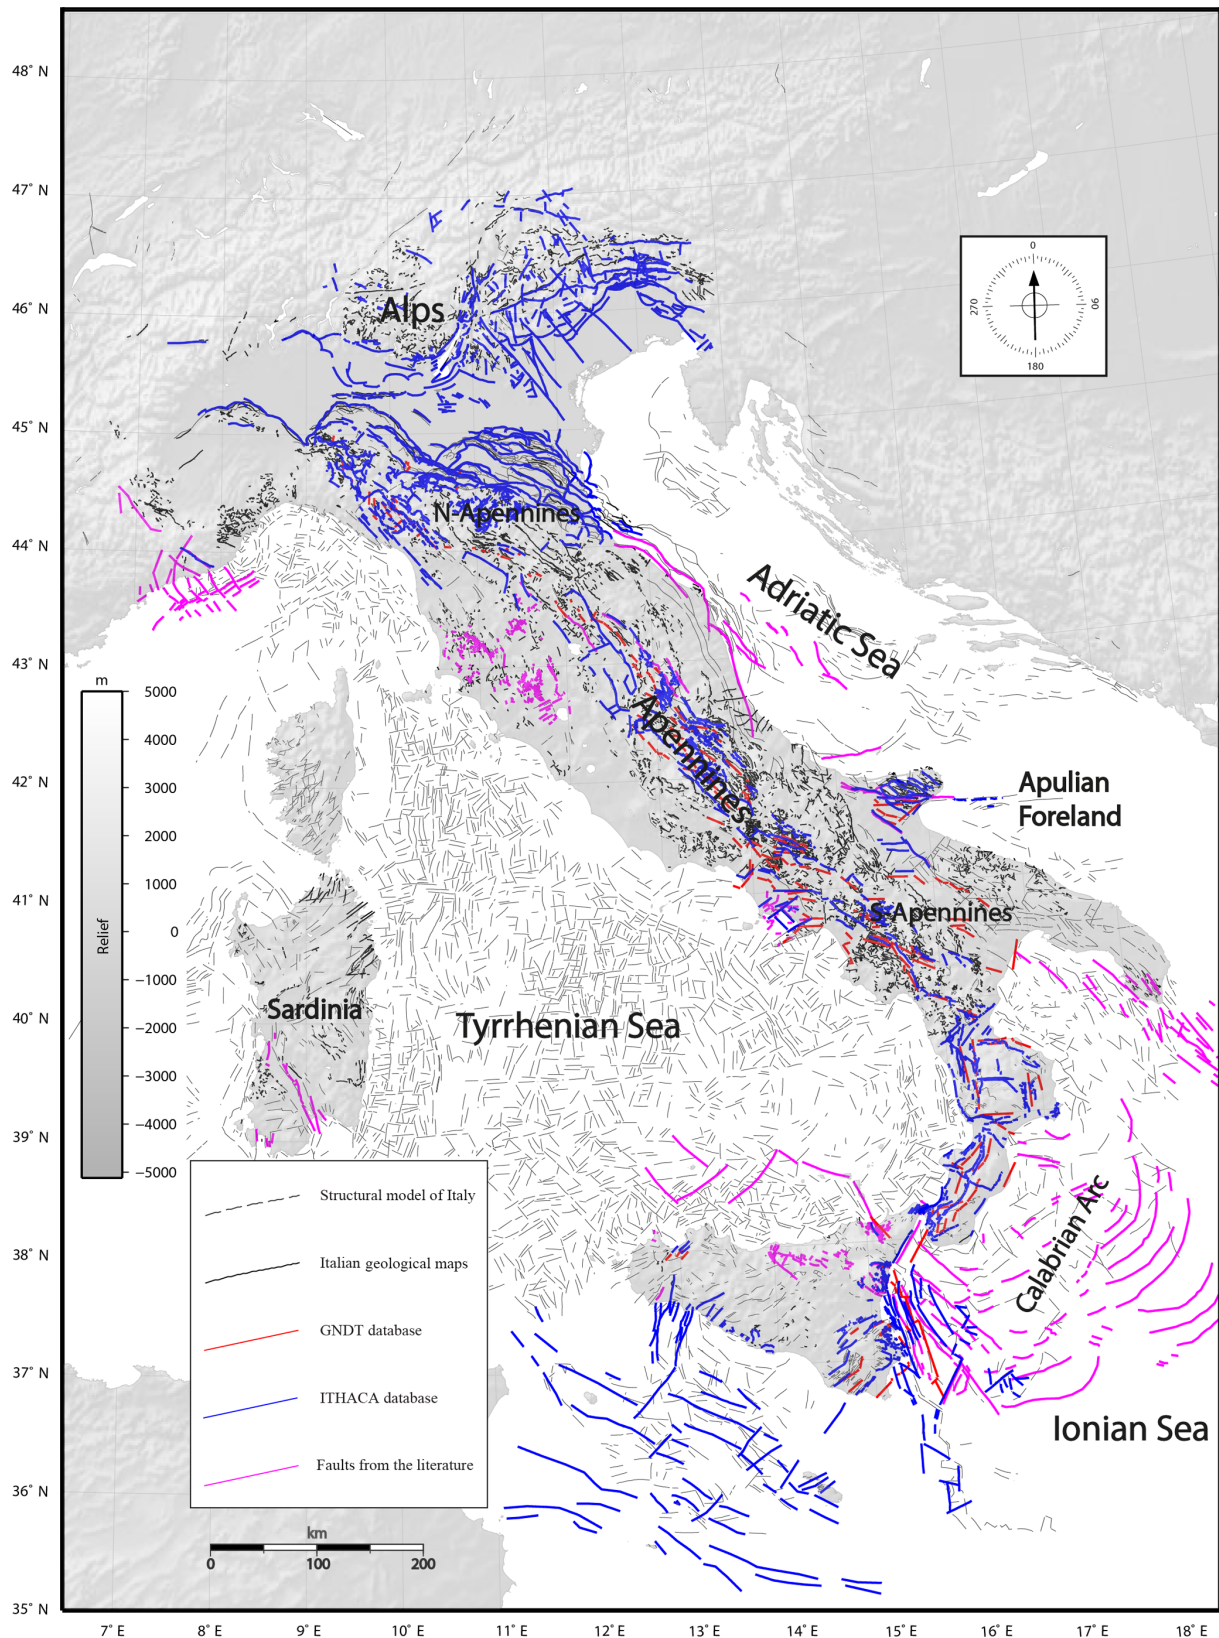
48° N
47° N
46° N
45° N
44° N
43° N
42° N
41° N
40° N
39° N
38° N
37° N
36° N
35° N

Alps
N-Apennines
Adriatic Sea
Apennines
Apulian Foreland
S-Apennines
Sardinia
Tyrrhenian Sea
Calabrian Arc
Ionian Sea

0
90
180
270

m
5000
4000
3000
2000
1000
0
−1000
−2000
−3000
−4000
−5000
Relief

Structural model of Italy
Italian geological maps
GNDT database
ITHACA database
Faults from the literature

km
0
100
200

7° E
8° E
9° E
10° E
11° E
12° E
13° E
14° E
15° E
16° E
17° E
18° E